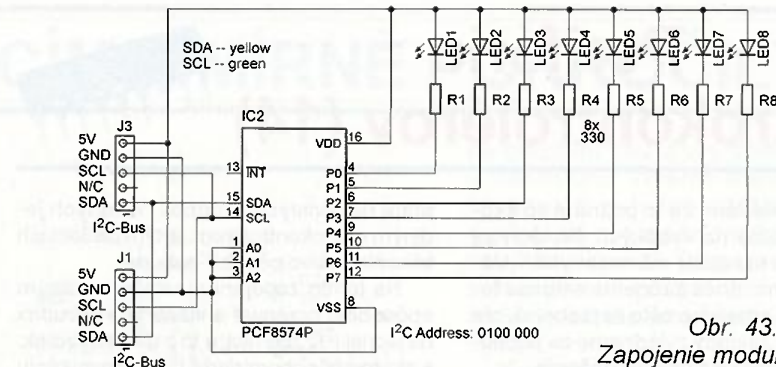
SDA -- yellow
SCL -- green

LED1 LED2 LED3 LED4 LED5 LED6 LED7 LED8

R1 R2 R3 R4 R5 R6 R7 R8

8x
330

J3
5V
GND
SCL
N/C
SDA
1
I$^2$C-Bus

IC2
13 $\overline{INT}$
15 SDA
14 SCL
1 A0
2 A1
3 A2
VDD 16
P0 4
P1 5
P2 6
P3 7
P4 9
P5 10
P6 11
P7 12
VSS 8
PCF8574P

J1
5V
GND
SCL
N/C
SDA
1
I$^2$C-Bus

I$^2$C Address: 0100 000

Obr. 43.
Zapojenie modul